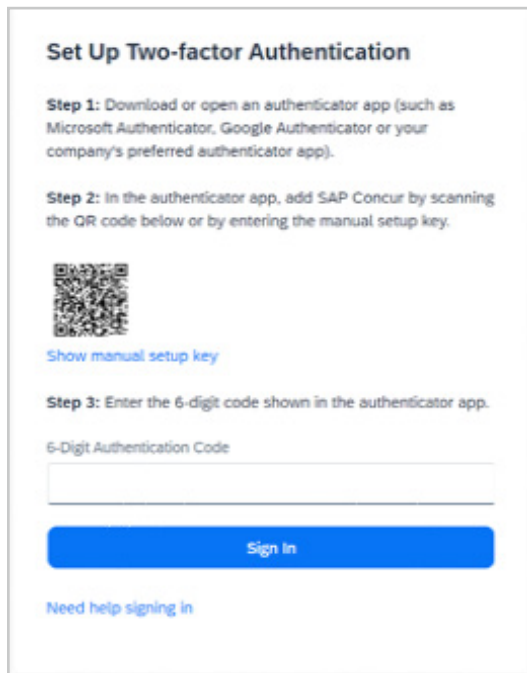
Set Up Two-factor Authentication

Step 1: Download or open an authenticator app (such as Microsoft Authenticator, Google Authenticator or your company's preferred authenticator app).

Step 2: In the authenticator app, add SAP Concur by scanning the QR code below or by entering the manual setup key.

Show manual setup key

Step 3: Enter the 6-digit code shown in the authenticator app.

6-Digit Authentication Code

Sign In

Need help signing in